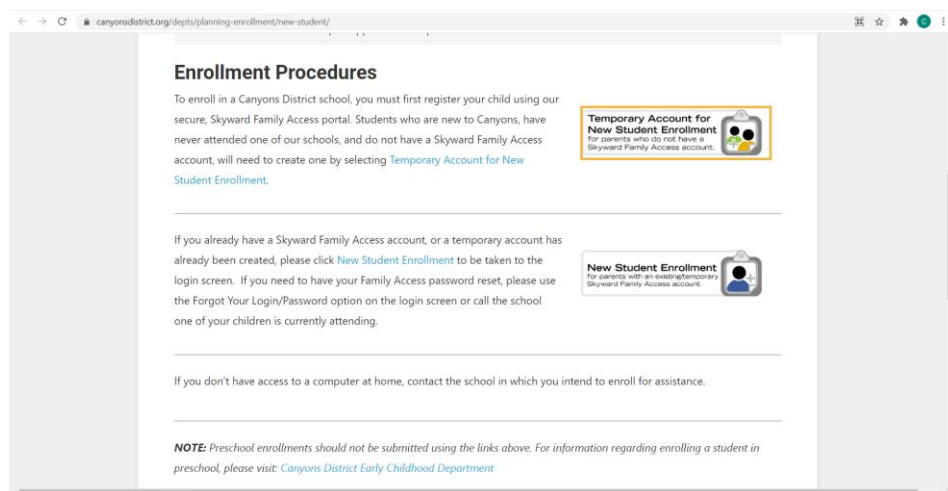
canyonsdistrict.org/depts/planning-enrollment/new-student/

Enrollment Procedures

To enroll in a Canyons District school, you must first register your child using our secure, Skyward Family Access portal. Students who are new to Canyons, have never attended one of our schools, and do not have a Skyward Family Access account, will need to create one by selecting Temporary Account for New Student Enrollment.

Temporary Account for New Student Enrollment
for parents who do not have a Skyward Family Access account.

If you already have a Skyward Family Access account, or a temporary account has already been created, please click New Student Enrollment to be taken to the login screen. If you need to have your Family Access password reset, please use the Forgot Your Login/Password option on the login screen or call the school one of your children is currently attending.

New Student Enrollment
for parents with an existing/temporary Skyward Family Access account.

If you don't have access to a computer at home, contact the school in which you intend to enroll for assistance.

NOTE: Preschool enrollments should not be submitted using the links above. For information regarding enrolling a student in preschool, please visit: Canyons District Early Childhood Department